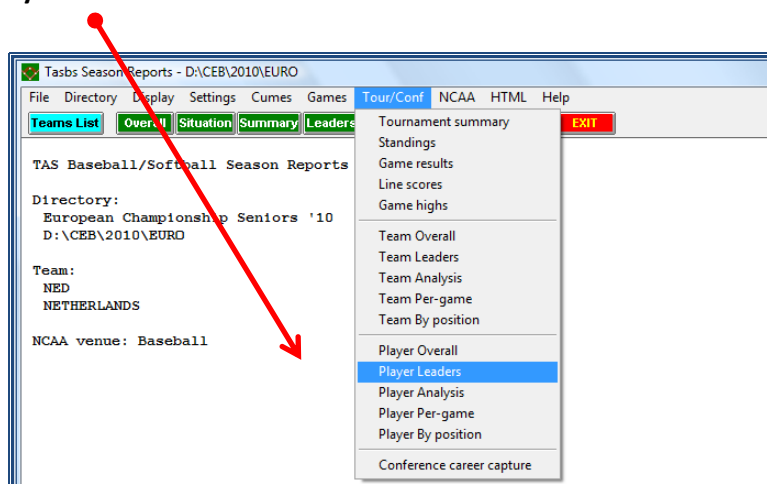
Tasbs Season Reports - D:\CEB\2010\EURO

File Directory Display Settings Cumes Games Tour/Conf NCAA HTML Help

Teams List Overall Situation Summary Leaders EXIT

TAS Baseball/Softball Season Reports

Directory:
European Championship Seniors '10
D:\CEB\2010\EURO

Team:
NED
NETHERLANDS

NCAA venue: Baseball

Tournament summary
Standings
Game results
Line scores
Game highs

Team Overall
Team Leaders
Team Analysis
Team Per-game
Team By position

Player Overall
Player Leaders
Player Analysis
Player Per-game
Player By position

Conference career capture